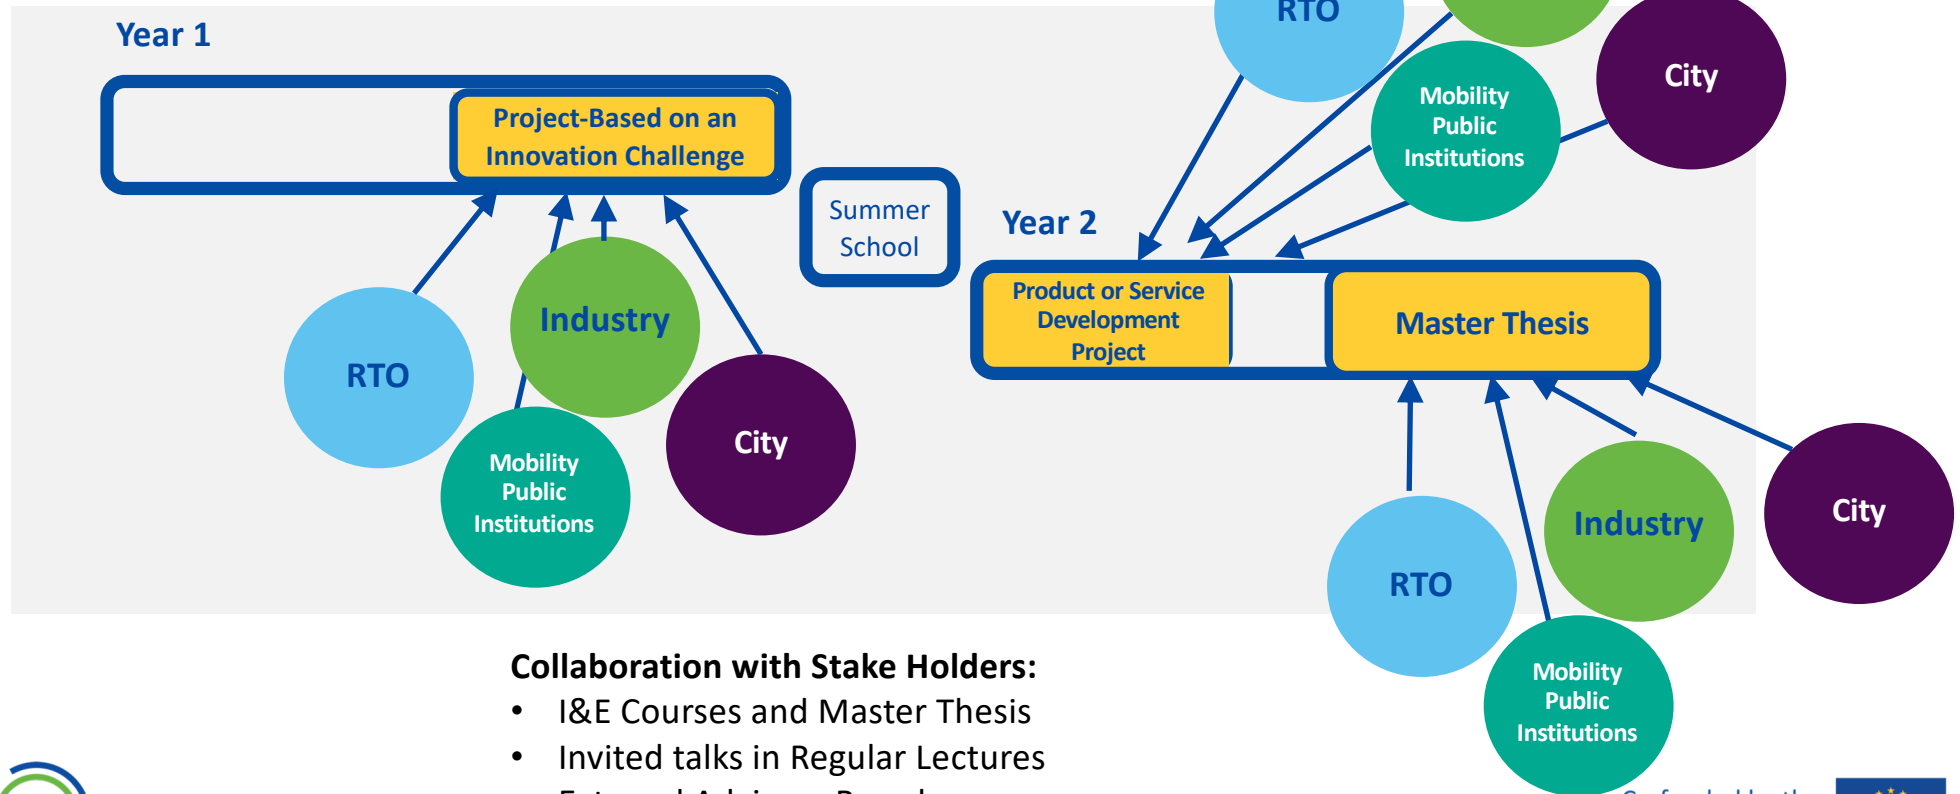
Year 1

Project-Based on an Innovation Challenge

Summer School

RTO

Industry

Mobility Public Institutions

City

RTO

Mobility Public Institutions

City

Year 2

Product or Service Development Project

Master Thesis

RTO

Industry

City

Mobility Public Institutions

Collaboration with Stake Holders:

• I&E Courses and Master Thesis

• Invited talks in Regular Lectures

• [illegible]

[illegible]